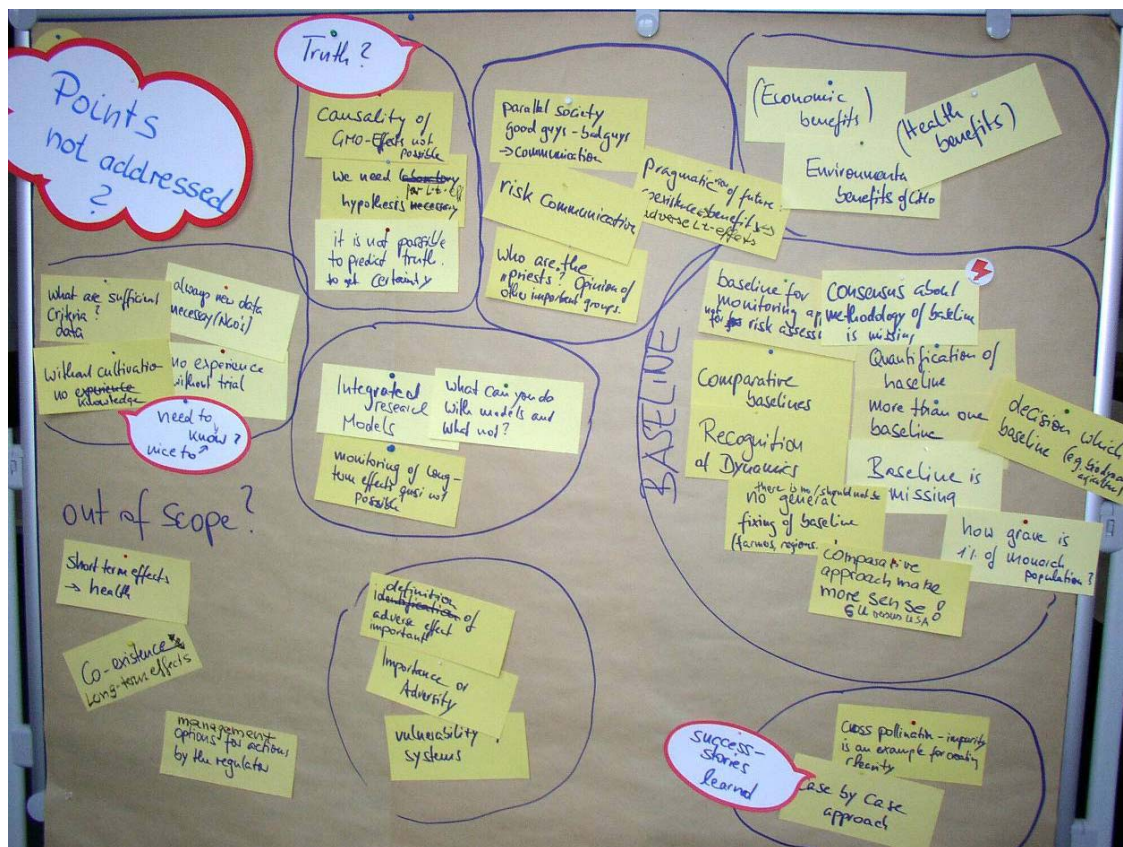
Points not addressed ?

Truth ?

Causality of GMO-Effects not possible

We need laboratory for LT-eff hypothesis necessary

it is not possible to predict truth. to get certainty

parallel society good guys - badguys → Communication

risk Communication

Who are the "priests"? Opinion of other important groups.

Pragmatic view of future → risk + benefits ↔ adverse LT-effects

(Economic benefits)

(Health benefits)

Environmental benefits of GMO

What are sufficient criteria? data

always new data necessary (NGOs)

without cultivation no experience knowledge

no experience without trial

need to know? nice to?

Integrated research Models

What can you do with models and what not?

monitoring of long-term effects quasi not possible

BASELINE

baseline for monitoring and for risk assessment

Consensus about methodology of baseline is missing

Quantification of baseline

more than one baseline

decision which baseline (e.g. biodynamic agriculture)

Comparative baselines

Recognition of Dynamics

Baseline is missing

there is no / should not be no general fixing of baseline (farms, regions.

how grave is 1% of monarch population?

Comparative approach make more sense? EU versus USA

out of scope?

Short term effects → health

Co-existence Long-term effects

management options for actions by the regulator

definition Identification of adverse effect important!

Importance or Adversity

vulnerability systems

success-stories learned

Cross pollination - impurity is an example for existing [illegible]

case by case approach